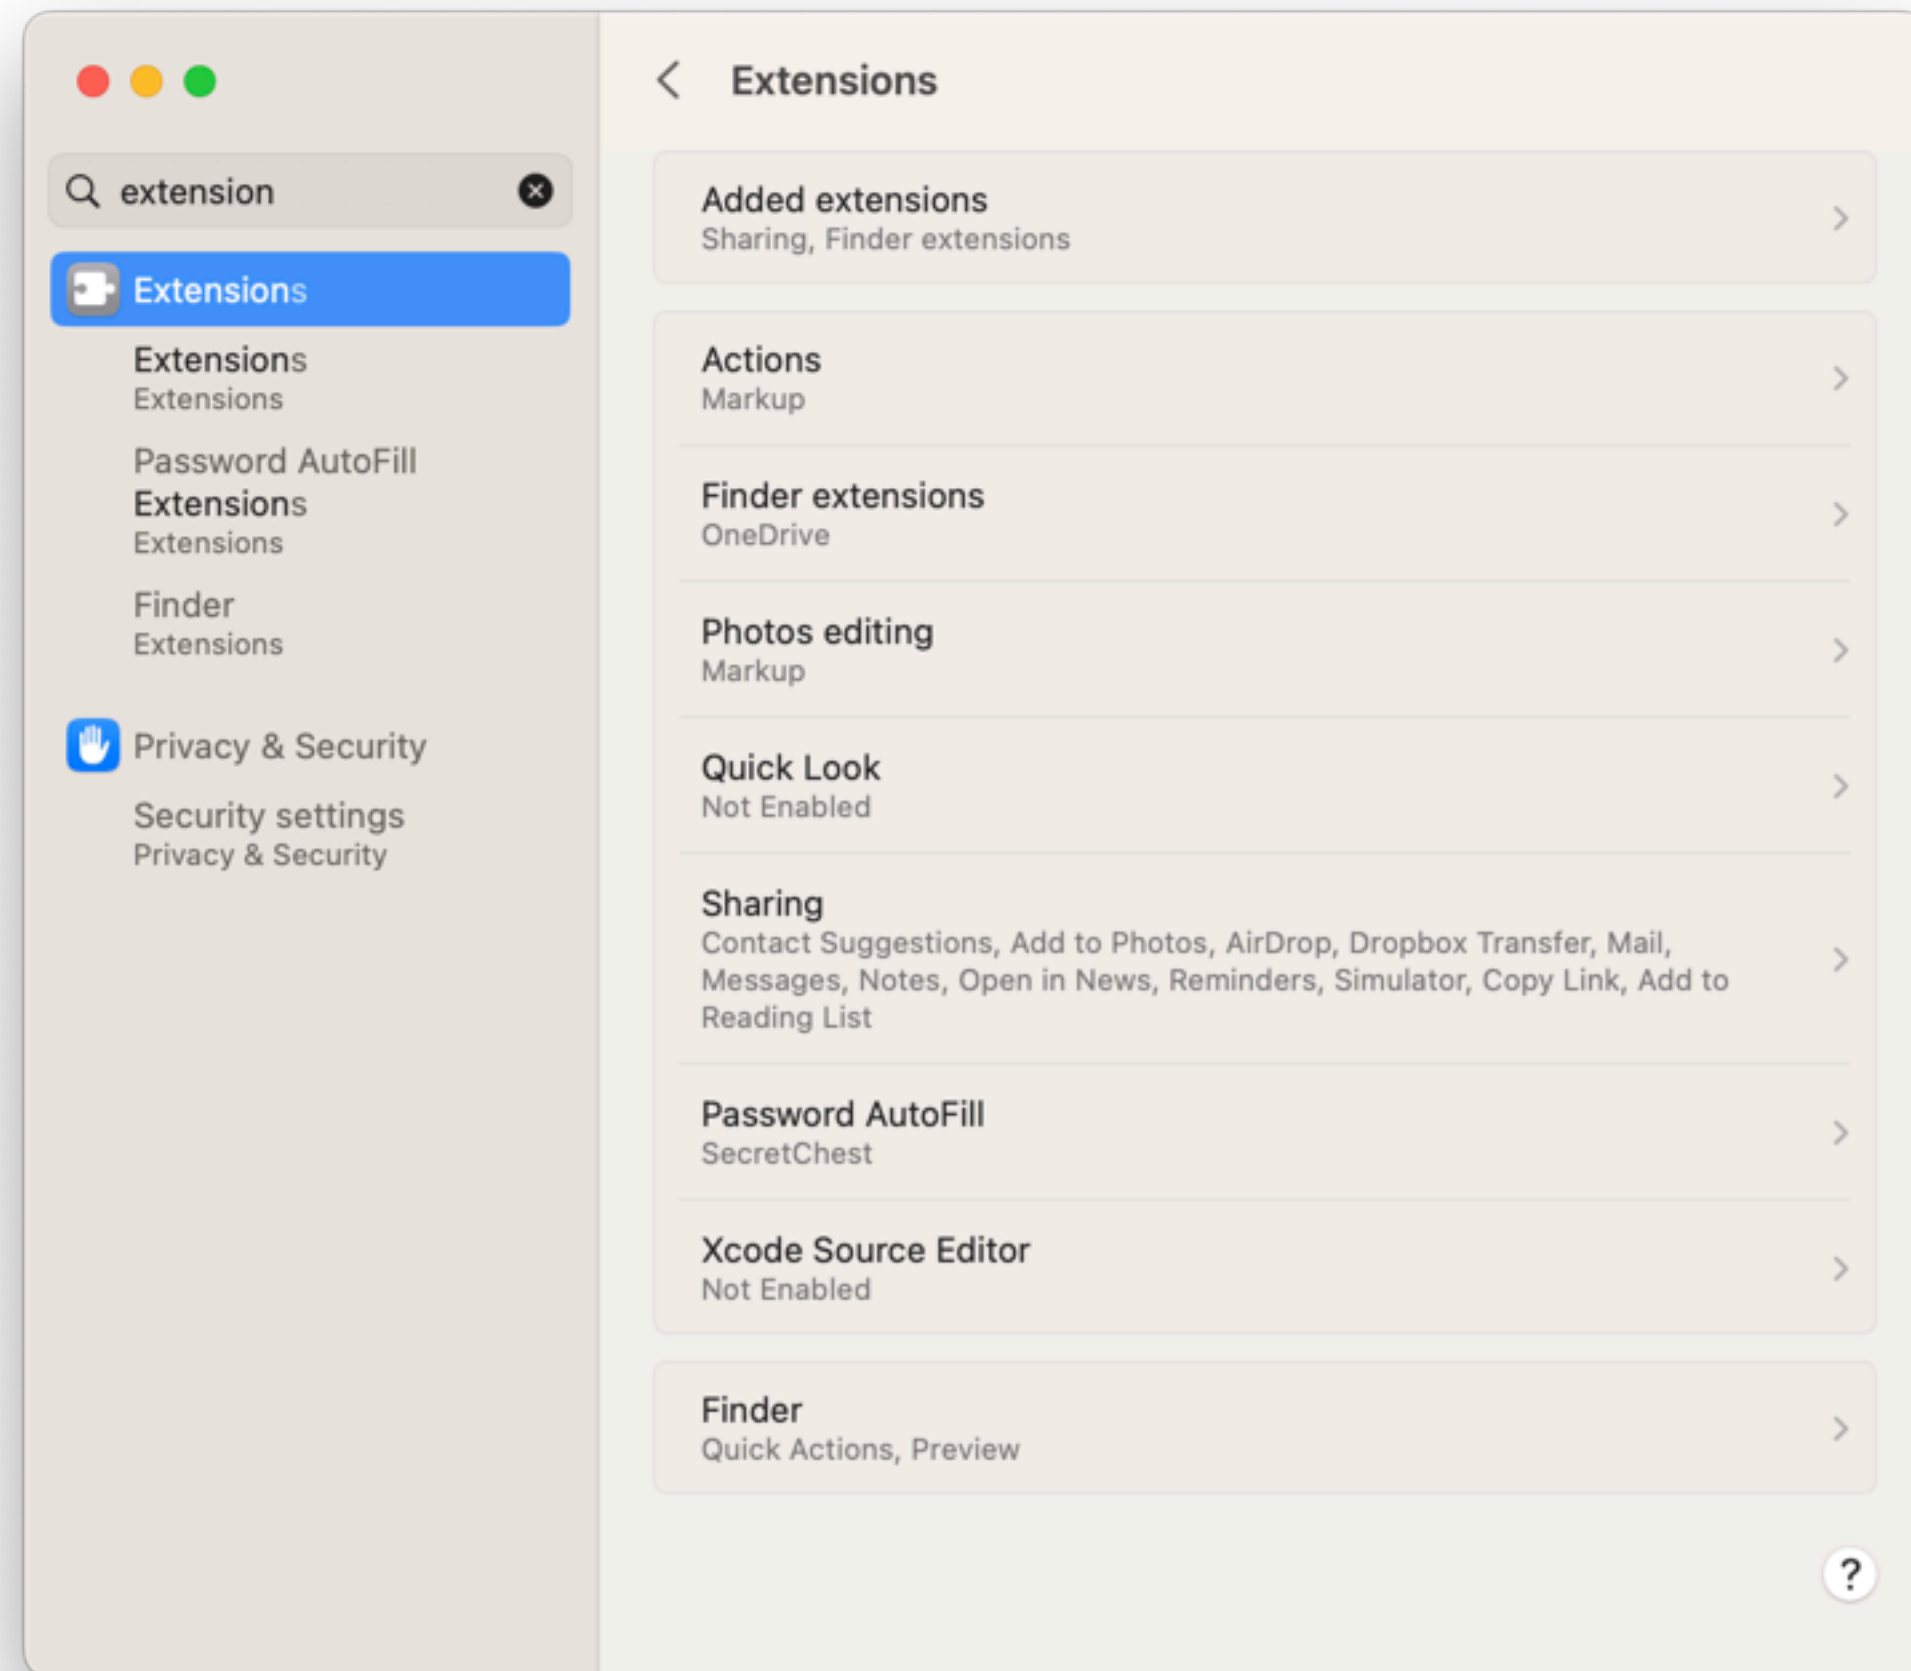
extension

Extensions

Extensions
Extensions

Password AutoFill Extensions
Extensions

Finder
Extensions

Privacy & Security

Security settings
Privacy & Security

Extensions

Added extensions
Sharing, Finder extensions

Actions
Markup

Finder extensions
OneDrive

Photos editing
Markup

Quick Look
Not Enabled

Sharing
Contact Suggestions, Add to Photos, AirDrop, Dropbox Transfer, Mail, Messages, Notes, Open in News, Reminders, Simulator, Copy Link, Add to Reading List

Password AutoFill
SecretChest

Xcode Source Editor
Not Enabled

Finder
Quick Actions, Preview

?